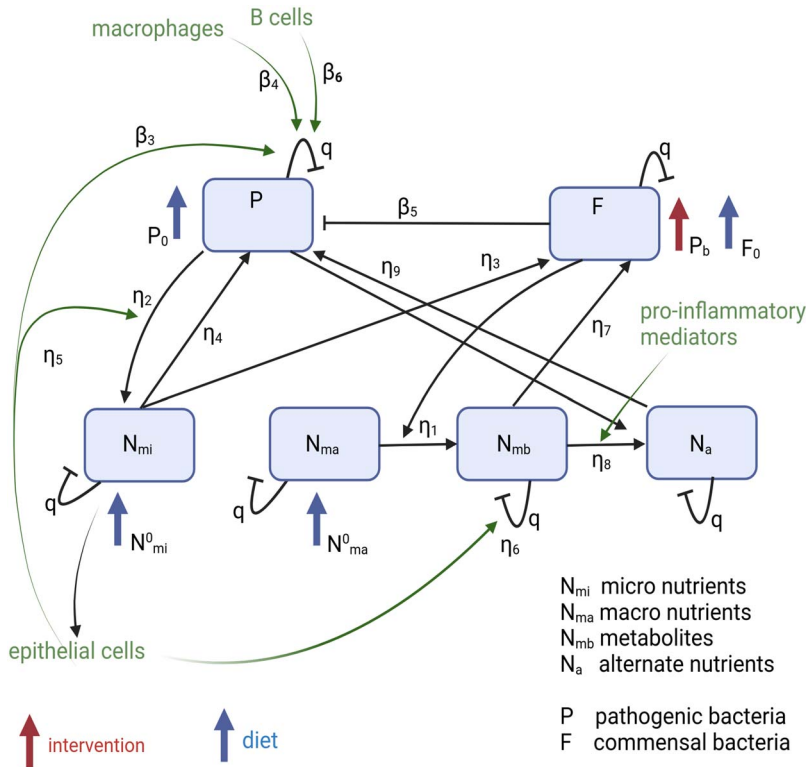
macrophages

B cells

$\beta_4$

$\beta_6$

$\beta_3$

q

P

$P_0$

$\beta_5$

F

q

$P_b$

$F_0$

$\eta_9$

$\eta_3$

$\eta_2$

$\eta_4$

$\eta_5$

$\eta_7$

pro-inflammatory mediators

$N_{mi}$

$N_{ma}$

$\eta_1$

$N_{mb}$

$\eta_8$

$N_a$

q

q

q

q

$N^0_{mi}$

$N^0_{ma}$

$\eta_6$

epithelial cells

$N_{mi}$ micro nutrients
$N_{ma}$ macro nutrients
$N_{mb}$ metabolites
$N_a$ alternate nutrients

P pathogenic bacteria
F commensal bacteria

intervention

diet